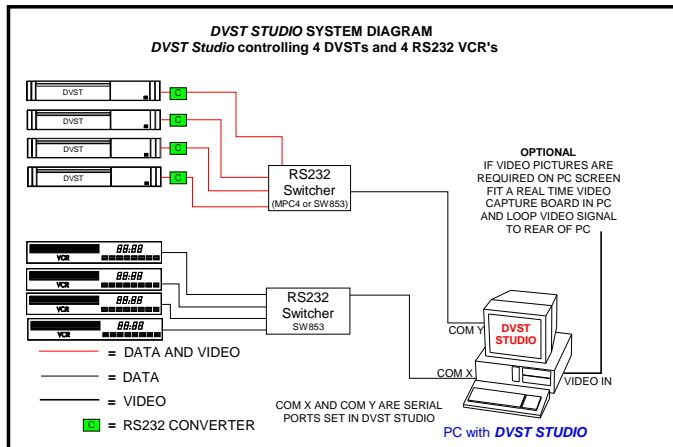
DVST STUDIO SYSTEM DIAGRAM
DVST Studio controlling 4 DVSTs and 4 RS232 VCR's

DVST
C
DVST
C
DVST
C
DVST
C

RS232
Switcher
(MPC4 or SW853)

OPTIONAL
IF VIDEO PICTURES ARE REQUIRED ON PC SCREEN FIT A REAL TIME VIDEO CAPTURE BOARD IN PC AND LOOP VIDEO SIGNAL TO REAR OF PC

88:88
VCR
88:88
VCR
88:88
VCR
88:88
VCR

RS232
Switcher
SW853

COM Y
DVST STUDIO
COM X
VIDEO IN

= DATA AND VIDEO
= DATA
= VIDEO
C = RS232 CONVERTER

COM X AND COM Y ARE SERIAL PORTS SET IN DVST STUDIO

PC with DVST STUDIO